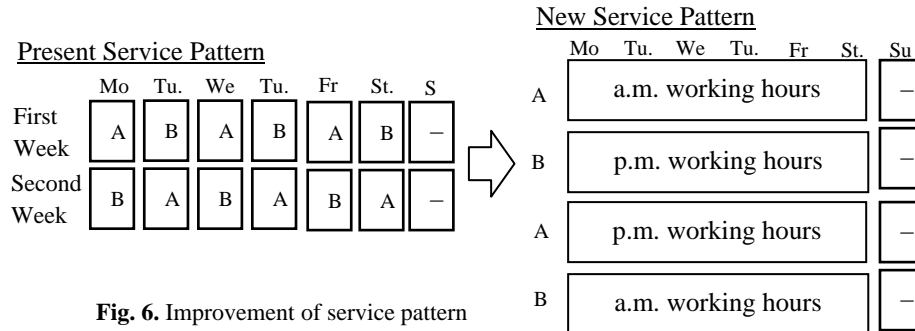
Present Service Pattern

| | Mo | Tu. | We | Tu. | Fr | St. | S |
|---|---|---|---|---|---|---|---|
| First Week | A | B | A | B | A | B | – |
| Second Week | B | A | B | A | B | A | – |

New Service Pattern

| | Mo Tu. We Tu. Fr St. | Su |
|---|---|---|
| A | a.m. working hours | – |
| B | p.m. working hours | – |
| A | p.m. working hours | – |
| B | a.m. working hours | – |

**Fig. 6.** Improvement of service pattern